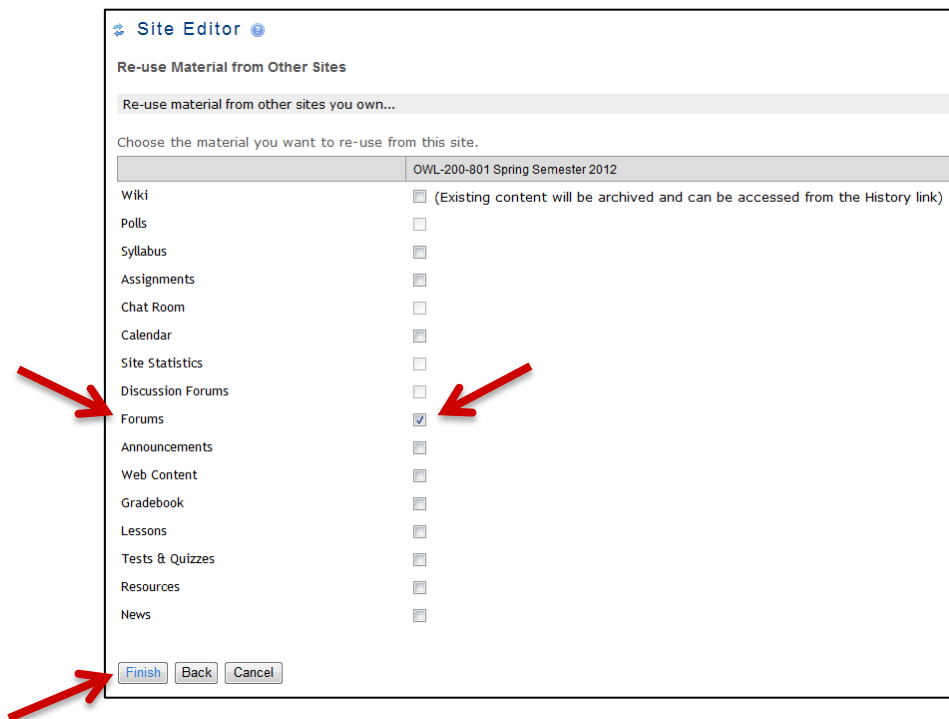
Site Editor

Re-use Material from Other Sites

Re-use material from other sites you own...

Choose the material you want to re-use from this site.

| | OWL-200-801 Spring Semester 2012 |
|---|---|
| Wiki | (Existing content will be archived and can be accessed from the History link) |
| Polls | |
| Syllabus | |
| Assignments | |
| Chat Room | |
| Calendar | |
| Site Statistics | |
| Discussion Forums | |
| Forums | ✓ |
| Announcements | |
| Web Content | |
| Gradebook | |
| Lessons | |
| Tests & Quizzes | |
| Resources | |
| News | |

Finish Back Cancel